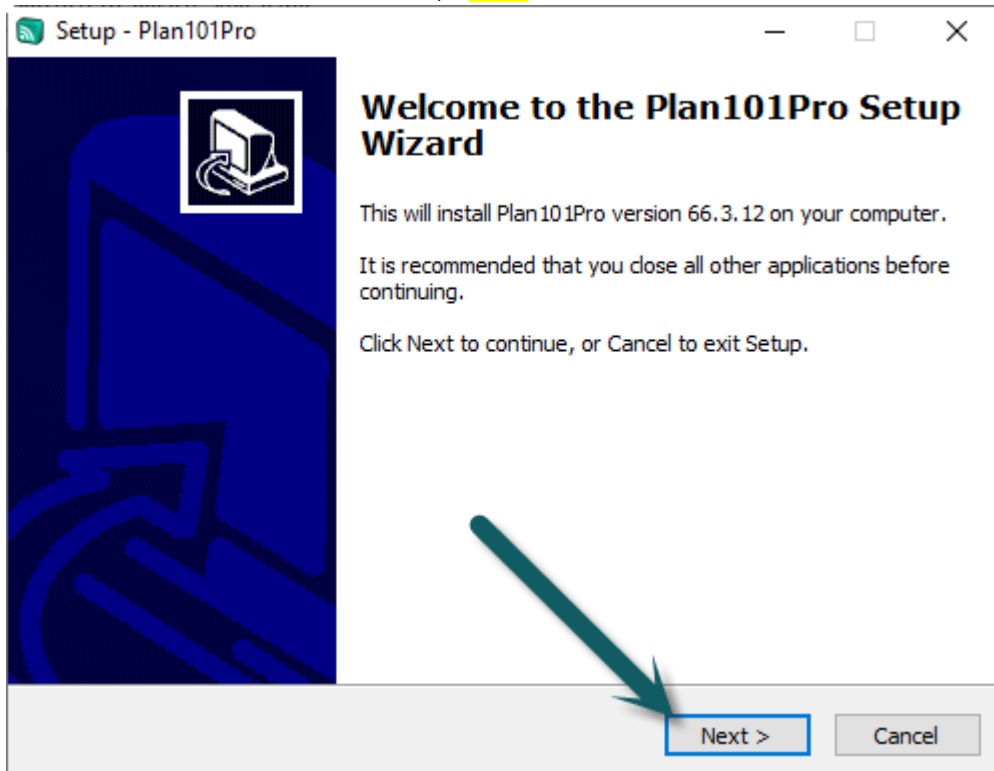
Setup - Plan101Pro

Welcome to the Plan101Pro Setup Wizard

This will install Plan101Pro version 66.3.12 on your computer.

It is recommended that you close all other applications before continuing.

Click Next to continue, or Cancel to exit Setup.

Next >

Cancel